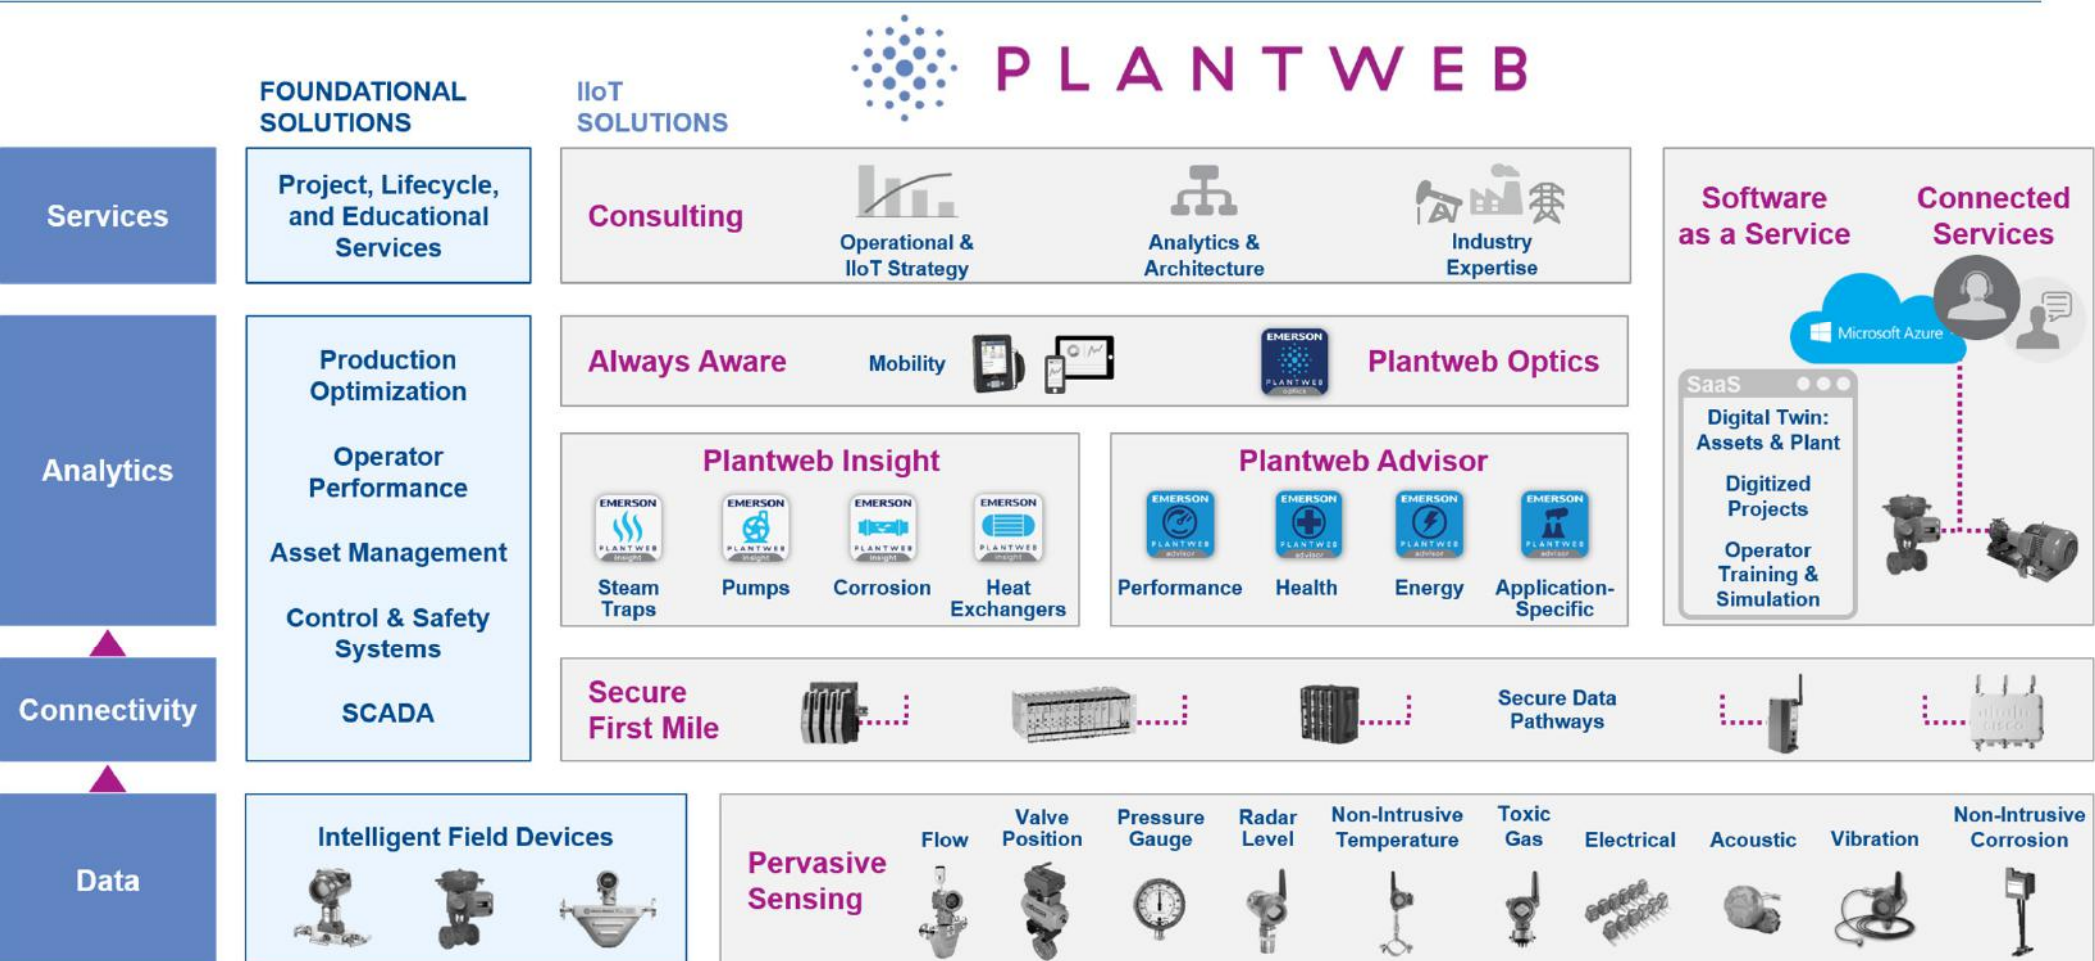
PLANTWEB

FOUNDATIONAL SOLUTIONS

IIoT SOLUTIONS

Services

Project, Lifecycle, and Educational Services

Consulting

Operational & IIoT Strategy

Analytics & Architecture

Industry Expertise

Software as a Service

Connected Services

Microsoft Azure

SaaS

Digital Twin: Assets & Plant

Digitized Projects

Operator Training & Simulation

Analytics

Production Optimization

Operator Performance

Asset Management

Control & Safety Systems

SCADA

Always Aware

Mobility

EMERSON PLANTWEB optics

Plantweb Optics

Plantweb Insight

EMERSON PLANTWEB insight

Steam Traps

Pumps

Corrosion

Heat Exchangers

Plantweb Advisor

EMERSON PLANTWEB advisor

Performance

Health

Energy

Application-Specific

Connectivity

Secure First Mile

Secure Data Pathways

Data

Intelligent Field Devices

Pervasive Sensing

Flow

Valve Position

Pressure Gauge

Radar Level

Non-Intrusive Temperature

Toxic Gas

Electrical

Acoustic

Vibration

Non-Intrusive Corrosion